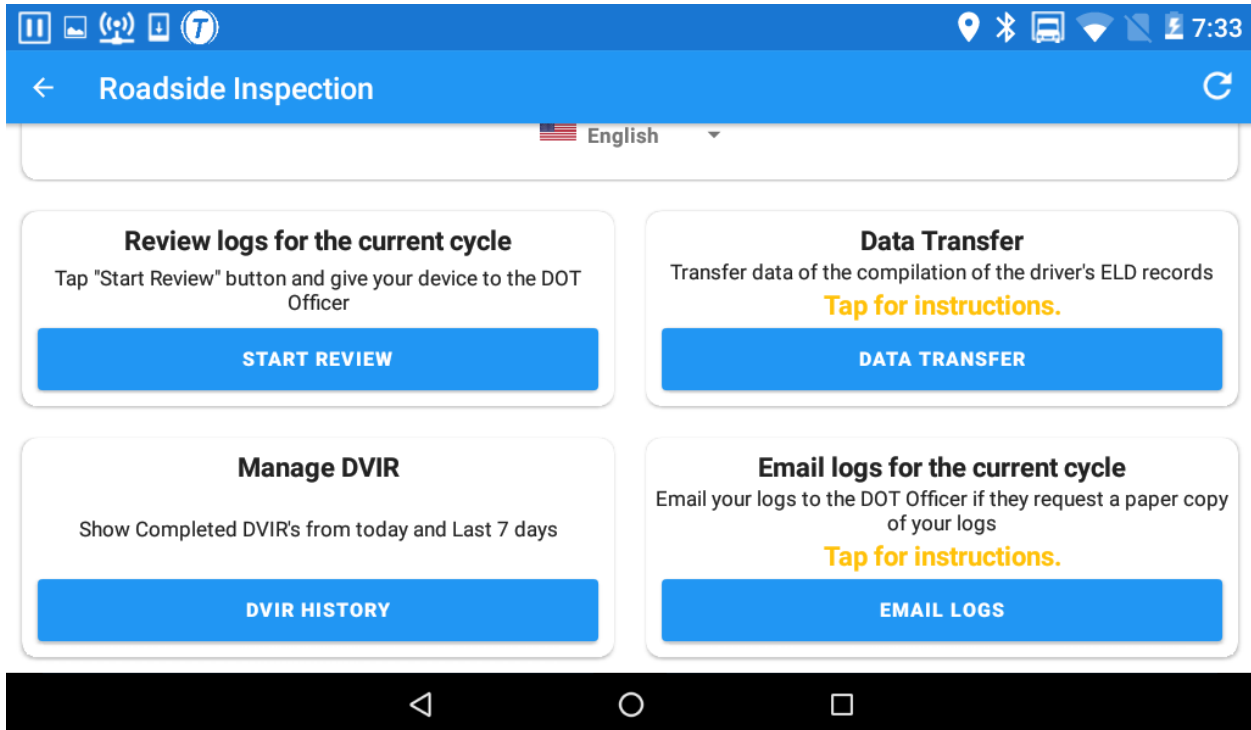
7:33

Roadside Inspection

English

Review logs for the current cycle
Tap "Start Review" button and give your device to the DOT Officer
START REVIEW

Data Transfer
Transfer data of the compilation of the driver's ELD records
Tap for instructions.
DATA TRANSFER

Manage DVIR
Show Completed DVIR's from today and Last 7 days
DVIR HISTORY

Email logs for the current cycle
Email your logs to the DOT Officer if they request a paper copy of your logs
Tap for instructions.
EMAIL LOGS